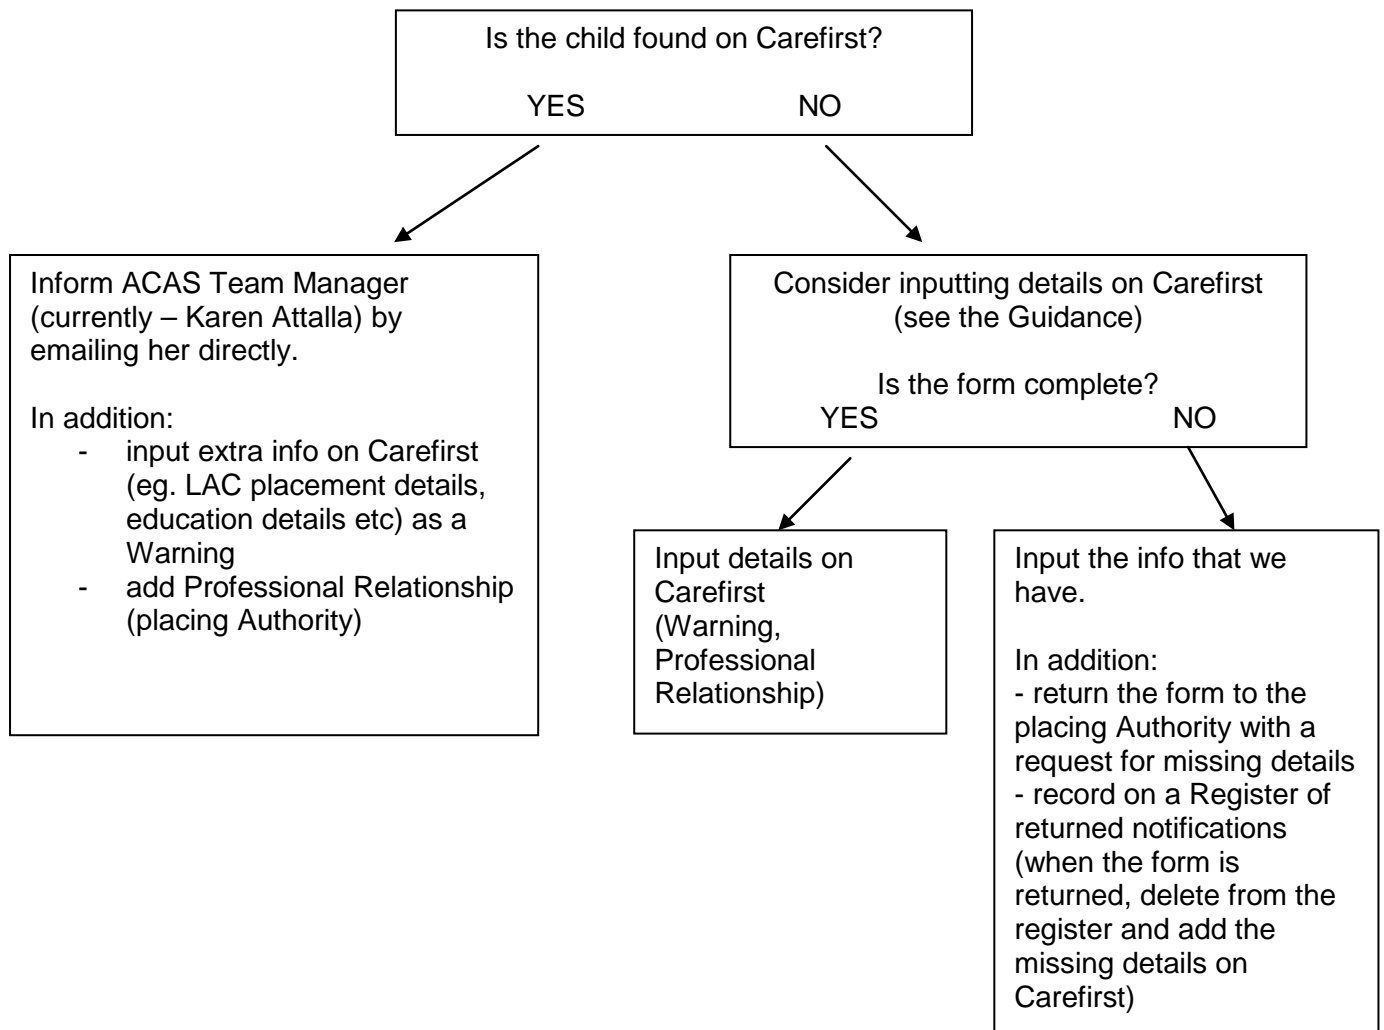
Is the child found on Carefirst?

YES NO

Inform ACAS Team Manager (currently – Karen Attalla) by emailing her directly.

In addition:
- input extra info on Carefirst (eg. LAC placement details, education details etc) as a Warning
- add Professional Relationship (placing Authority)

Consider inputting details on Carefirst (see the Guidance)

Is the form complete?
YES NO

Input details on Carefirst (Warning, Professional Relationship)

Input the info that we have.

In addition:
- return the form to the placing Authority with a request for missing details
- record on a Register of returned notifications (when the form is returned, delete from the register and add the missing details on Carefirst)